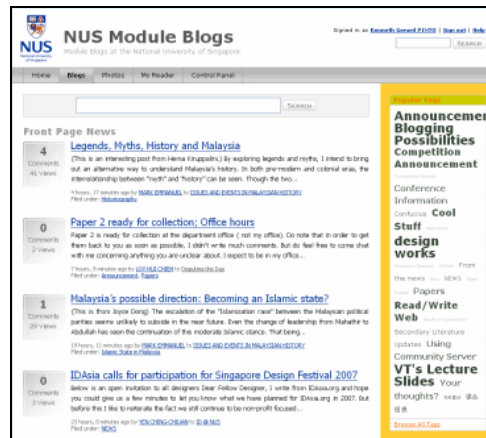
NUS Module Blogs
Module Blogs at the National University of Singapore

Signed in as Kenneth Samuel PINTO | Sign out | Help

Search

Home | Blogs | Photos | My Reader | Control Panel

Search

Front Page News

4 Comments 41 Views
Legends, Myths, History and Malaysia
(This is an interesting post from Hema Kiruppalini.) By exploring legends and myths, I intend to bring out an alternative way to understand Malaysia's history. In both pre-modern and colonial eras, the interrelationship between "myth" and "history" can be seen. Though the two...
4 hours, 27 minutes ago by MARK EMMANUEL to ISSUES AND EVENTS IN MALAYSIAN HISTORY
Filed under: Historiography

0 Comments 2 Views
Paper 2 ready for collection: Office hours
Paper 2 is ready for collection at the department office ( not my office). Do note that in order to get them back to you as soon as possible, I didn't write much comments. But do feel free to come chat with me concerning anything you are unclear about. I expect to be in my office...
7 hours, 5 minutes ago by LOY HUI CHIEN to Disputing the Day
Filed under: Announcement, Papers

1 Comments 29 Views
Malaysia's possible direction: Becoming an Islamic state?
(This is from Joyce Dong) The escalation of the "Islamization taken" between the Malaysian political parties seems unlikely to subside in the near future. Even the change of leadership from Mahathir to Abdullah has seen the continuation of the moderate Islamic stance. That being...
19 hours, 11 minutes ago by MARK EMMANUEL to ISSUES AND EVENTS IN MALAYSIAN HISTORY
Filed under: Islamic State in Malaysia

0 Comments 3 Views
IDAsia calls for participation for Singapore Design Festival 2007
Below is an open invitation to all designers Dear Fellow Designer, I write from IDAsia.org and hope you could give us a few minutes to let you know what we have planned for IDAsia.org in 2007. But before that I like to reiterate the fact we still continue to be non-profit focused...
23 hours, 0 minutes ago by YEN CHENG-CHEUAN to ID @ NUS
Filed under: NEWS

Popular Tags
Announcement Blogging Possibilities Competition Announcement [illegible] Conference Information Confucius Cool Stuff design works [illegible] News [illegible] Papers Read/Write Web Secondary Literature Updates Using Community Server VT's Lecture Slides Your thoughts? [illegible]

Browse All Tags